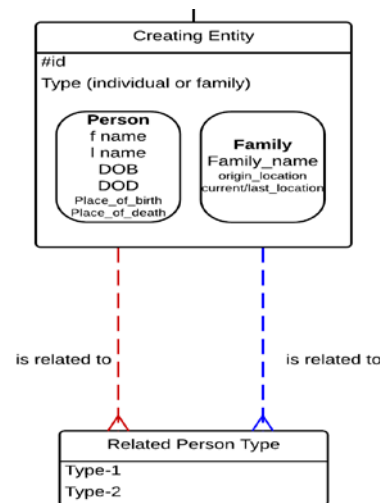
Creating Entity

#id

Type (individual or family)

Person
f name
l name
DOB
DOD
Place_of_birth
Place_of_death

Family
Family_name
origin_location
current/last_location

is related to

is related to

Related Person Type

Type-1

Type-2